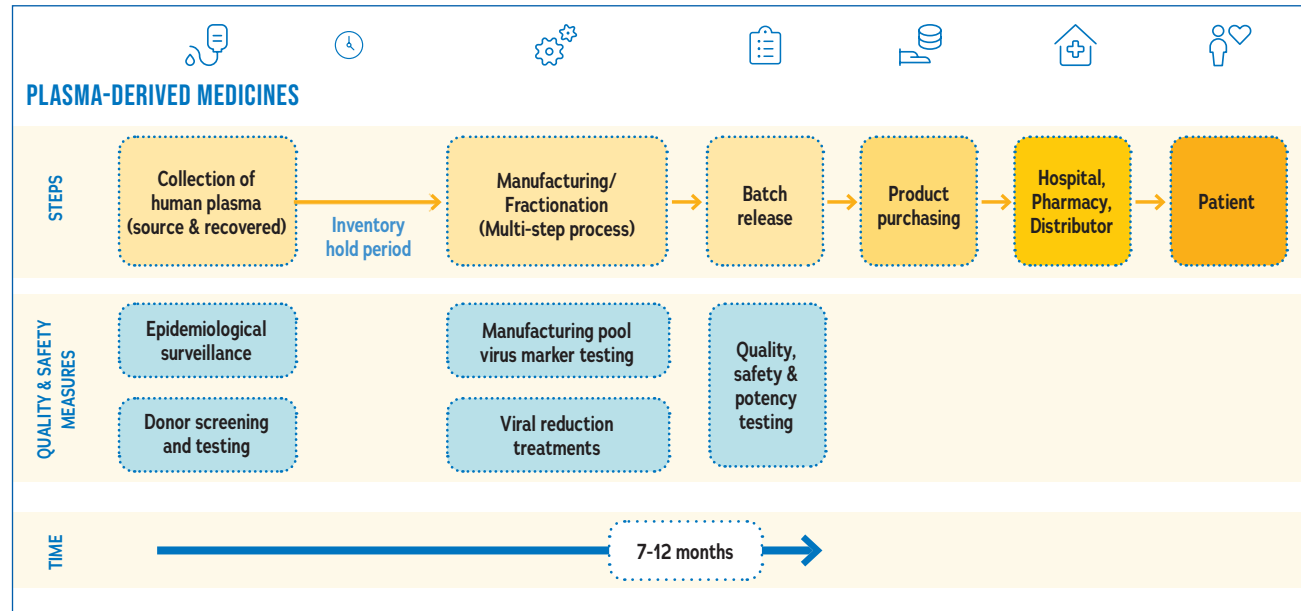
PLASMA-DERIVED MEDICINES

STEPS

Collection of human plasma (source & recovered)

Inventory hold period

Manufacturing/ Fractionation (Multi-step process)

Batch release

Product purchasing

Hospital, Pharmacy, Distributor

Patient

QUALITY & SAFETY MEASURES

Epidemiological surveillance

Donor screening and testing

Manufacturing pool virus marker testing

Viral reduction treatments

Quality, safety & potency testing

TIME

7-12 months